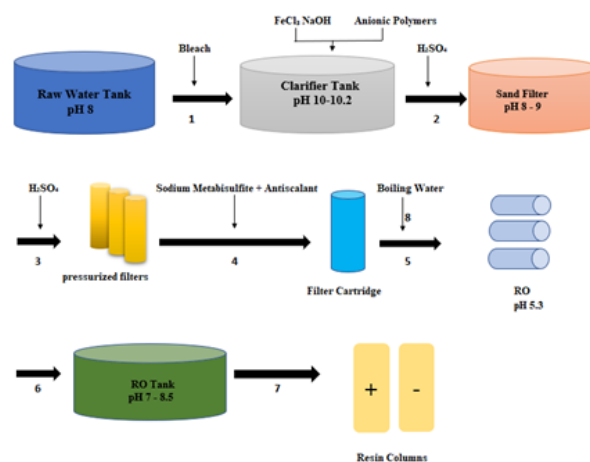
$FeCl_3$ NaOH Anionic Polymers

Bleach

Raw Water Tank
pH 8

1

Clarifier Tank
pH 10-10.2

$H_2SO_4$

2

Sand Filter
pH 8 - 9

$H_2SO_4$

3

pressurized filters

Sodium Metabisulfite + Antiscalant

4

Filter Cartridge

Boiling Water

8

5

RO
pH 5.3

6

RO Tank
pH 7 - 8.5

7

+

-

Resin Columns